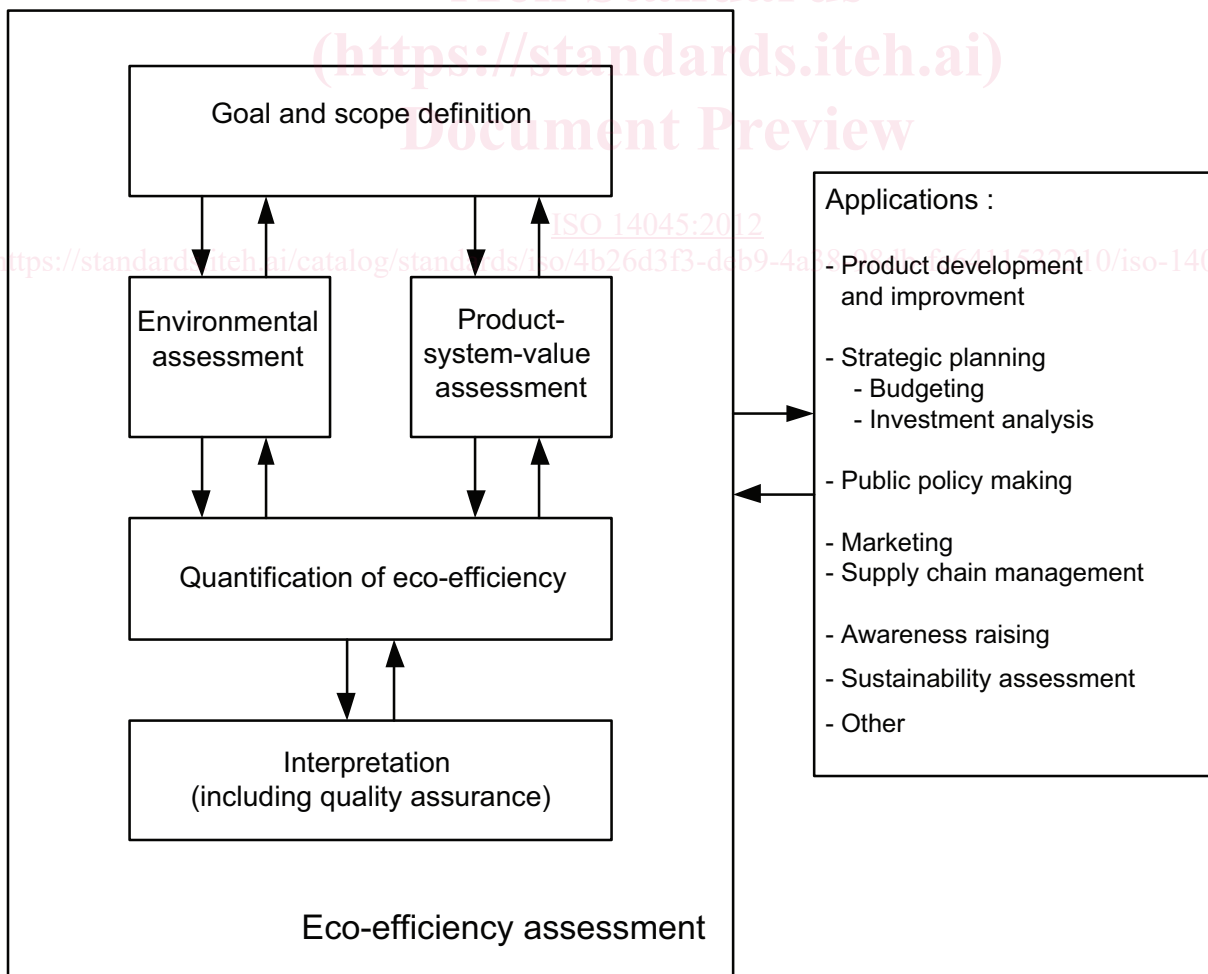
(https://standards.iteh.ai)
Document Preview

Goal and scope definition

ISO 14045:2012

https://standards.iteh.ai/catalog/standards/iso/4b26d3f3-deb9-4a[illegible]/iso-140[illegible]

Environmental assessment

Product-system-value assessment

Quantification of eco-efficiency

Interpretation (including quality assurance)

Eco-efficiency assessment

Applications :

- Product development and improvment

- Strategic planning
- Budgeting
- Investment analysis

- Public policy making

- Marketing
- Supply chain management

- Awareness raising

- Sustainability assessment

- Other